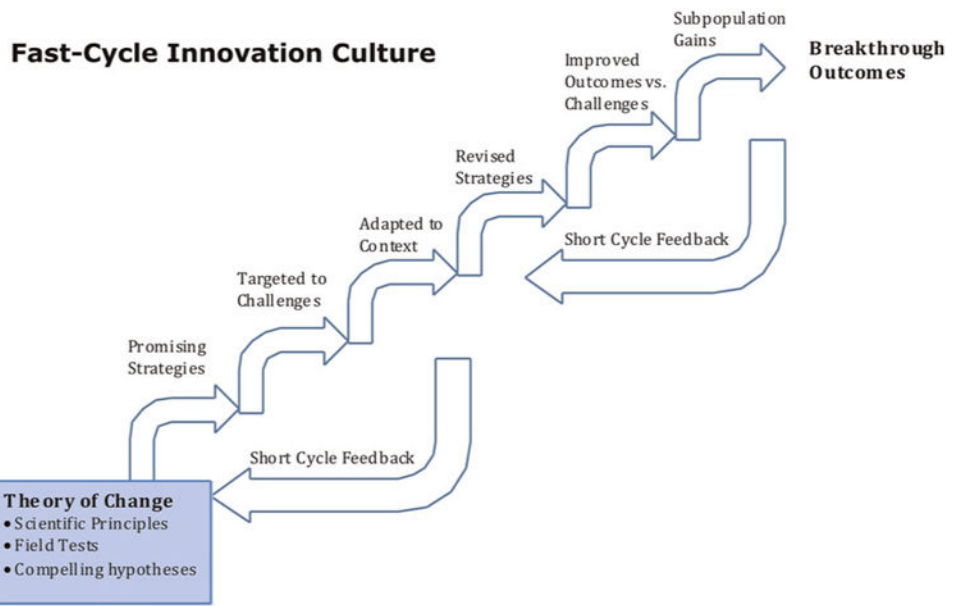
Fast-Cycle Innovation Culture

Theory of Change
• Scientific Principles
• Field Tests
• Compelling hypotheses

Promising Strategies

Targeted to Challenges

Adapted to Context

Revised Strategies

Improved Outcomes vs. Challenges

Subpopulation Gains

Breakthrough Outcomes

Short Cycle Feedback

Short Cycle Feedback